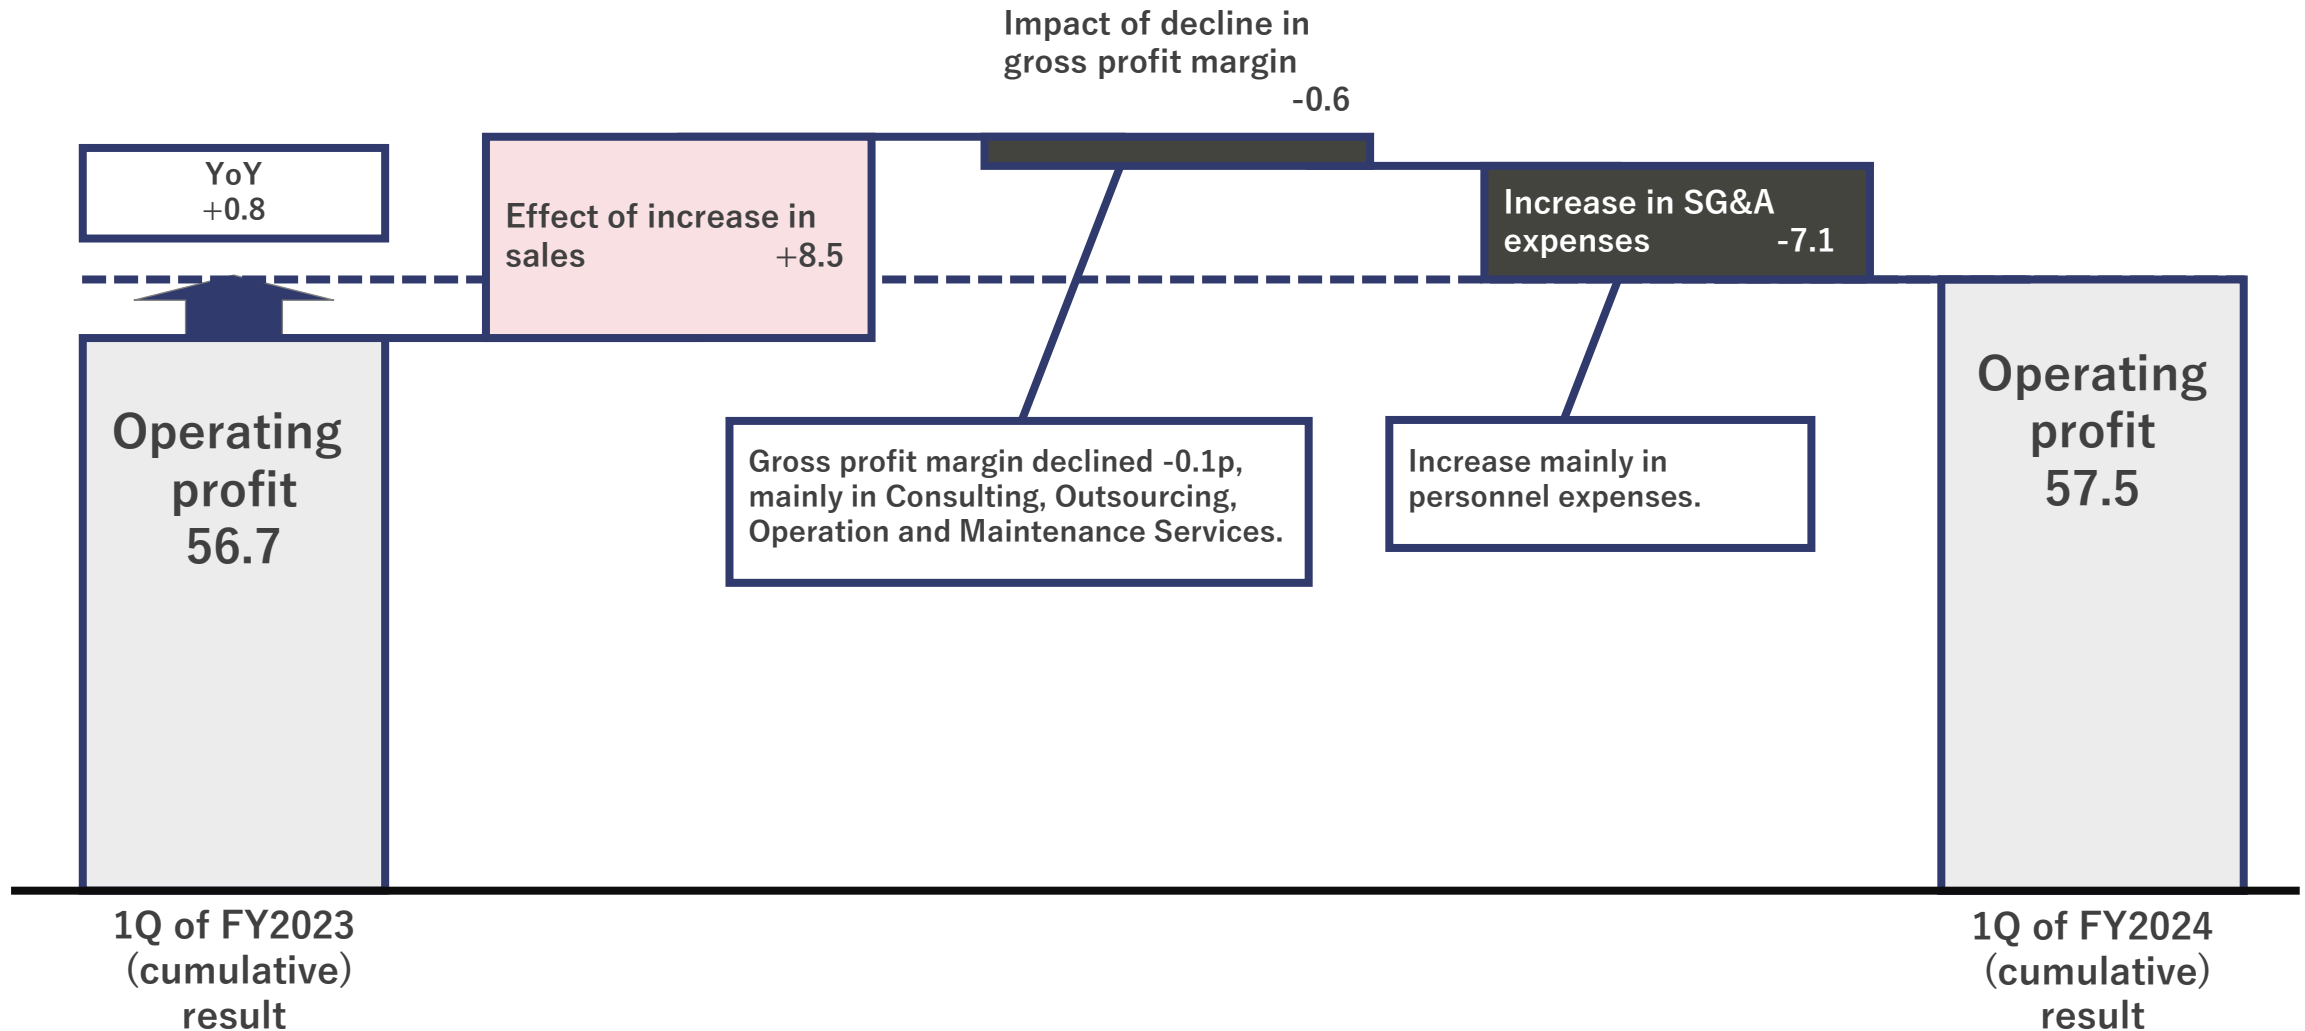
Impact of decline in gross profit margin -0.6

YoY +0.8

Effect of increase in sales +8.5

Increase in SG&A expenses -7.1

Operating profit 56.7

Gross profit margin declined -0.1p, mainly in Consulting, Outsourcing, Operation and Maintenance Services.

Increase mainly in personnel expenses.

Operating profit 57.5

1Q of FY2023 (cumulative) result

1Q of FY2024 (cumulative) result